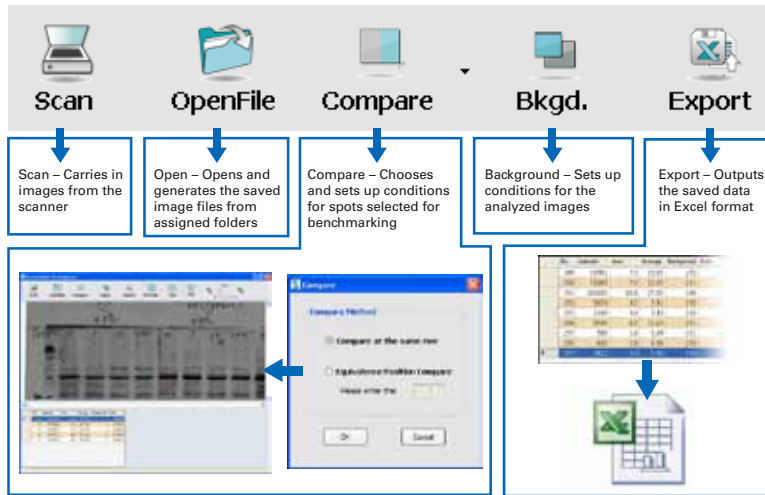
Scan OpenFile Compare Bkgd. Export

Scan – Carries in images from the scanner

Open – Opens and generates the saved image files from assigned folders

Compare – Chooses and sets up conditions for spots selected for benchmarking

Background – Sets up conditions for the analyzed images

Export – Outputs the saved data in Excel format

Compare

Compare Method

Compare at the same row

Equivalence Position Compare

Please enter the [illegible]

OK

Cancel